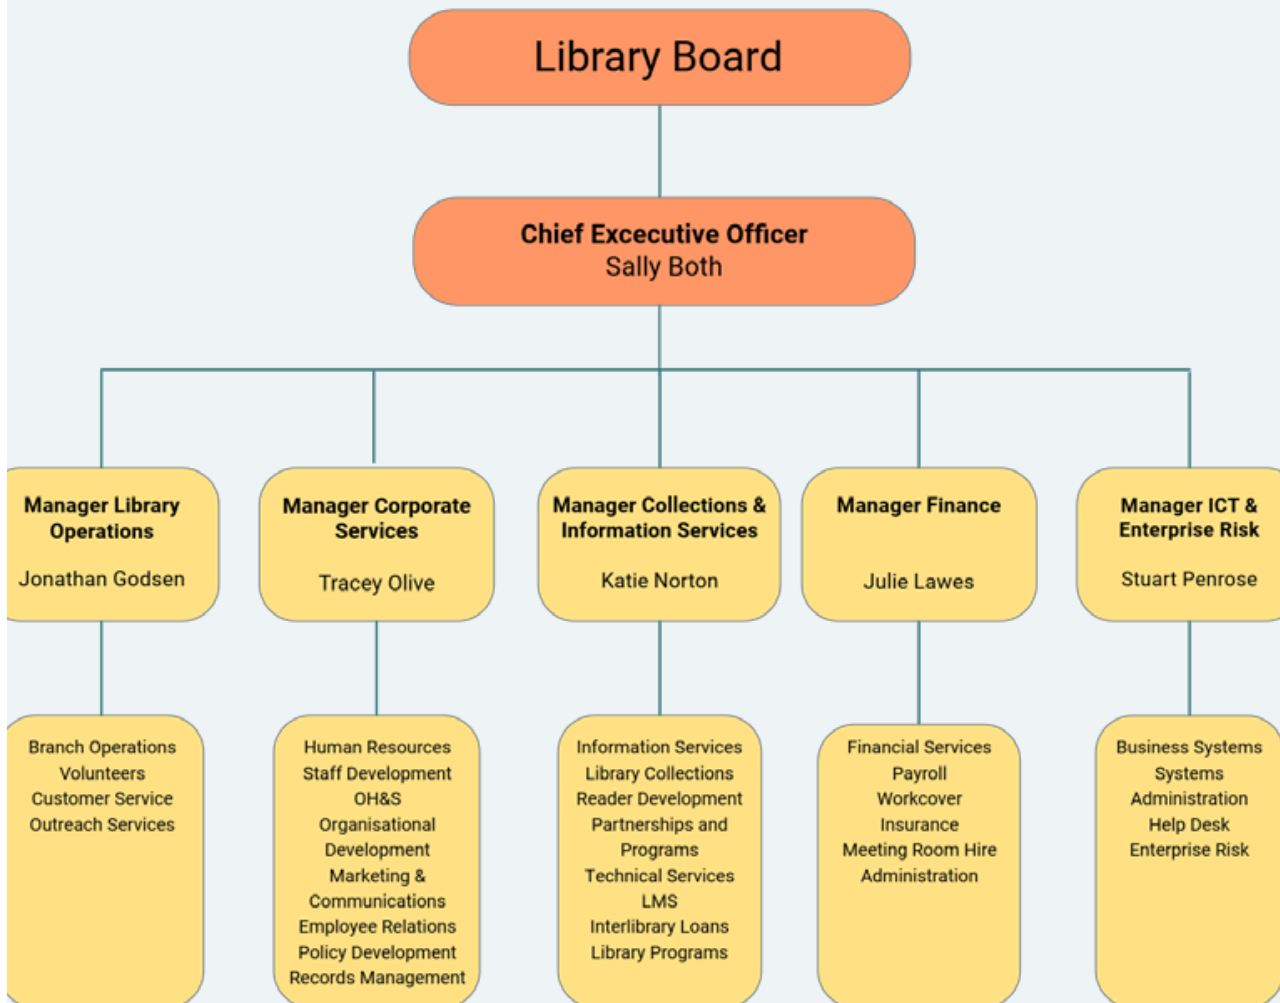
Library Board

Chief Excecutive Officer
Sally Both

Manager Library Operations
Jonathan Godsen

Manager Corporate Services
Tracey Olive

Manager Collections & Information Services
Katie Norton

Manager Finance
Julie Lawes

Manager ICT & Enterprise Risk
Stuart Penrose

Branch Operations
Volunteers
Customer Service
Outreach Services

Human Resources
Staff Development
OH&S
Organisational Development
Marketing & Communications
Employee Relations
Policy Development
Records Management

Information Services
Library Collections
Reader Development
Partnerships and Programs
Technical Services
LMS
Interlibrary Loans
Library Programs

Financial Services
Payroll
Workcover
Insurance
Meeting Room Hire
Administration

Business Systems
Systems Administration
Help Desk
Enterprise Risk